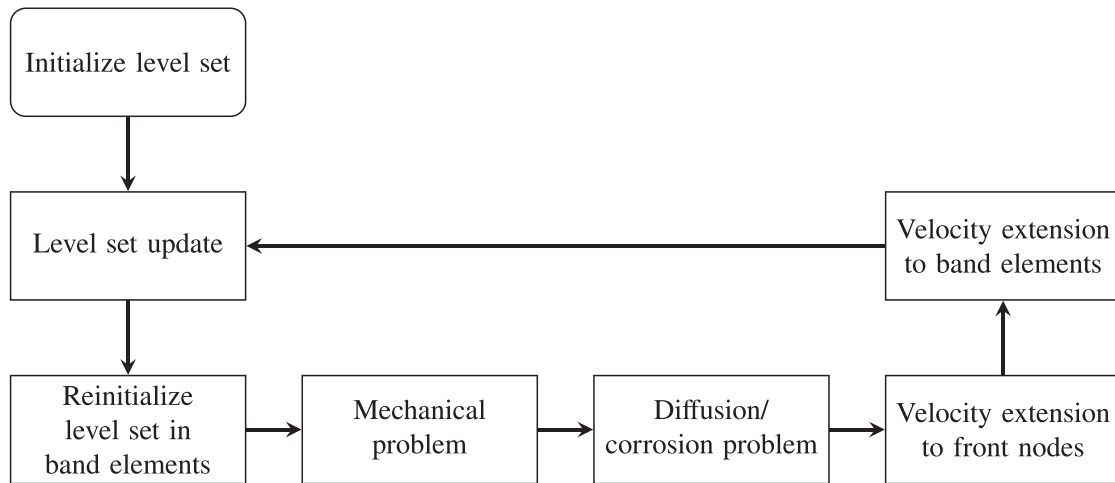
Initialize level set

Level set update

Velocity extension to band elements

Reinitialize level set in band elements

Mechanical problem

Diffusion/ corrosion problem

Velocity extension to front nodes